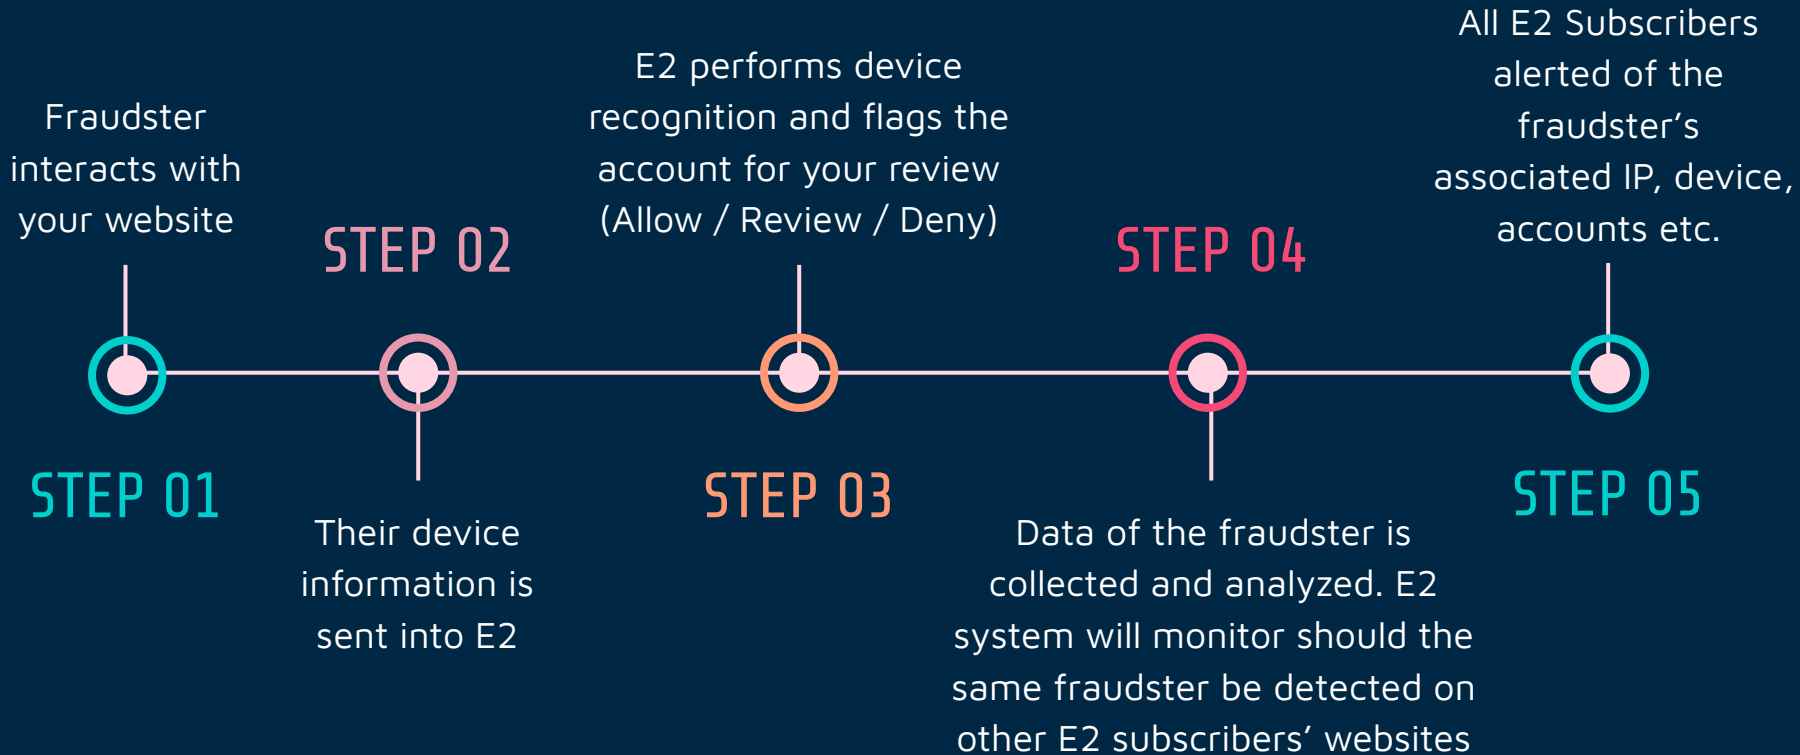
Fraudster interacts with your website

STEP 01

STEP 02

Their device information is sent into E2

E2 performs device recognition and flags the account for your review (Allow / Review / Deny)

STEP 03

STEP 04

Data of the fraudster is collected and analyzed. E2 system will monitor should the same fraudster be detected on other E2 subscribers' websites

All E2 Subscribers alerted of the fraudster's associated IP, device, accounts etc.

STEP 05